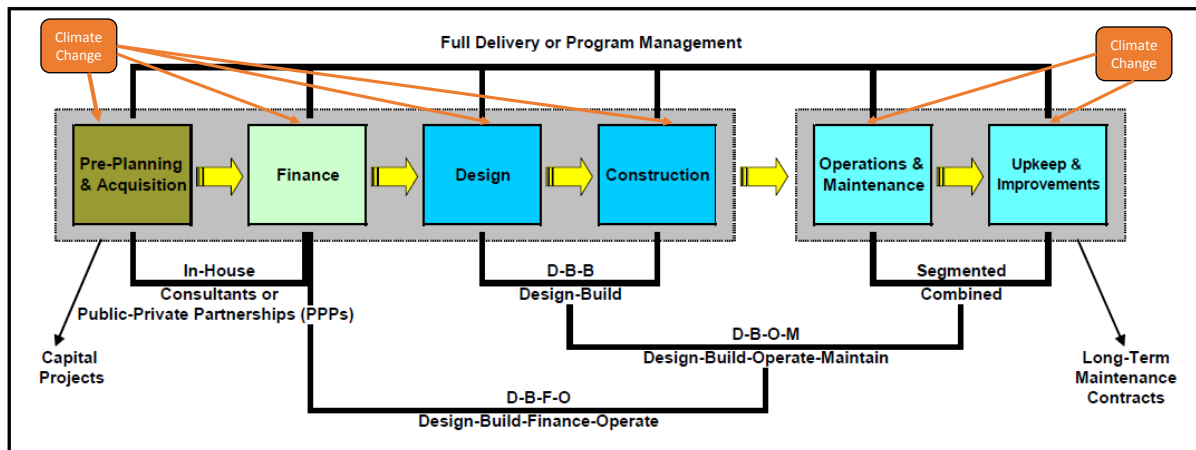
Climate Change

Full Delivery or Program Management

Climate Change

Pre-Planning & Acquisition

Finance

Design

Construction

Operations & Maintenance

Upkeep & Improvements

In-House

Consultants or

Public-Private Partnerships (PPPs)

D-B-B

Design-Build

Segmented

Combined

Capital Projects

D-B-O-M

Design-Build-Operate-Maintain

Long-Term Maintenance Contracts

D-B-F-O

Design-Build-Finance-Operate